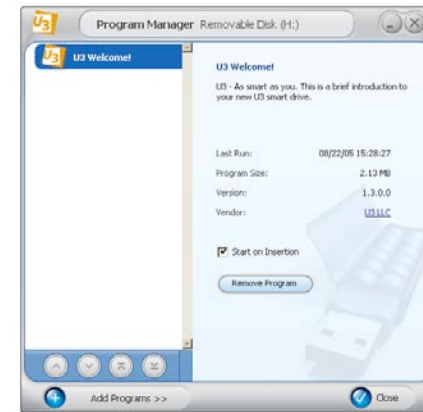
Program Manager Removable Disk (H:)

U3 Welcome!

U3 Welcome!

U3 - As smart as you. This is a brief introduction to your new U3 smart drive.

Last Run: 08/22/05 15:28:27

Program Size: 2.13 MB

Version: 1.3.0.0

Vendor: U3 LLC

Start on Insertion

Remove Program

Add Programs >>

Close